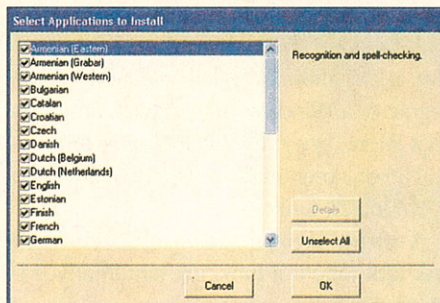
Select Applications to Install

Armenian (Eastern)
Armenian (Grabar)
Armenian (Western)
Bulgarian
Catalan
Croatian
Czech
Danish
Dutch (Belgium)
Dutch (Netherlands)
English
Estonian
Finish
French
German

Recognition and spell-checking.

Details

Unselect All

Cancel

OK